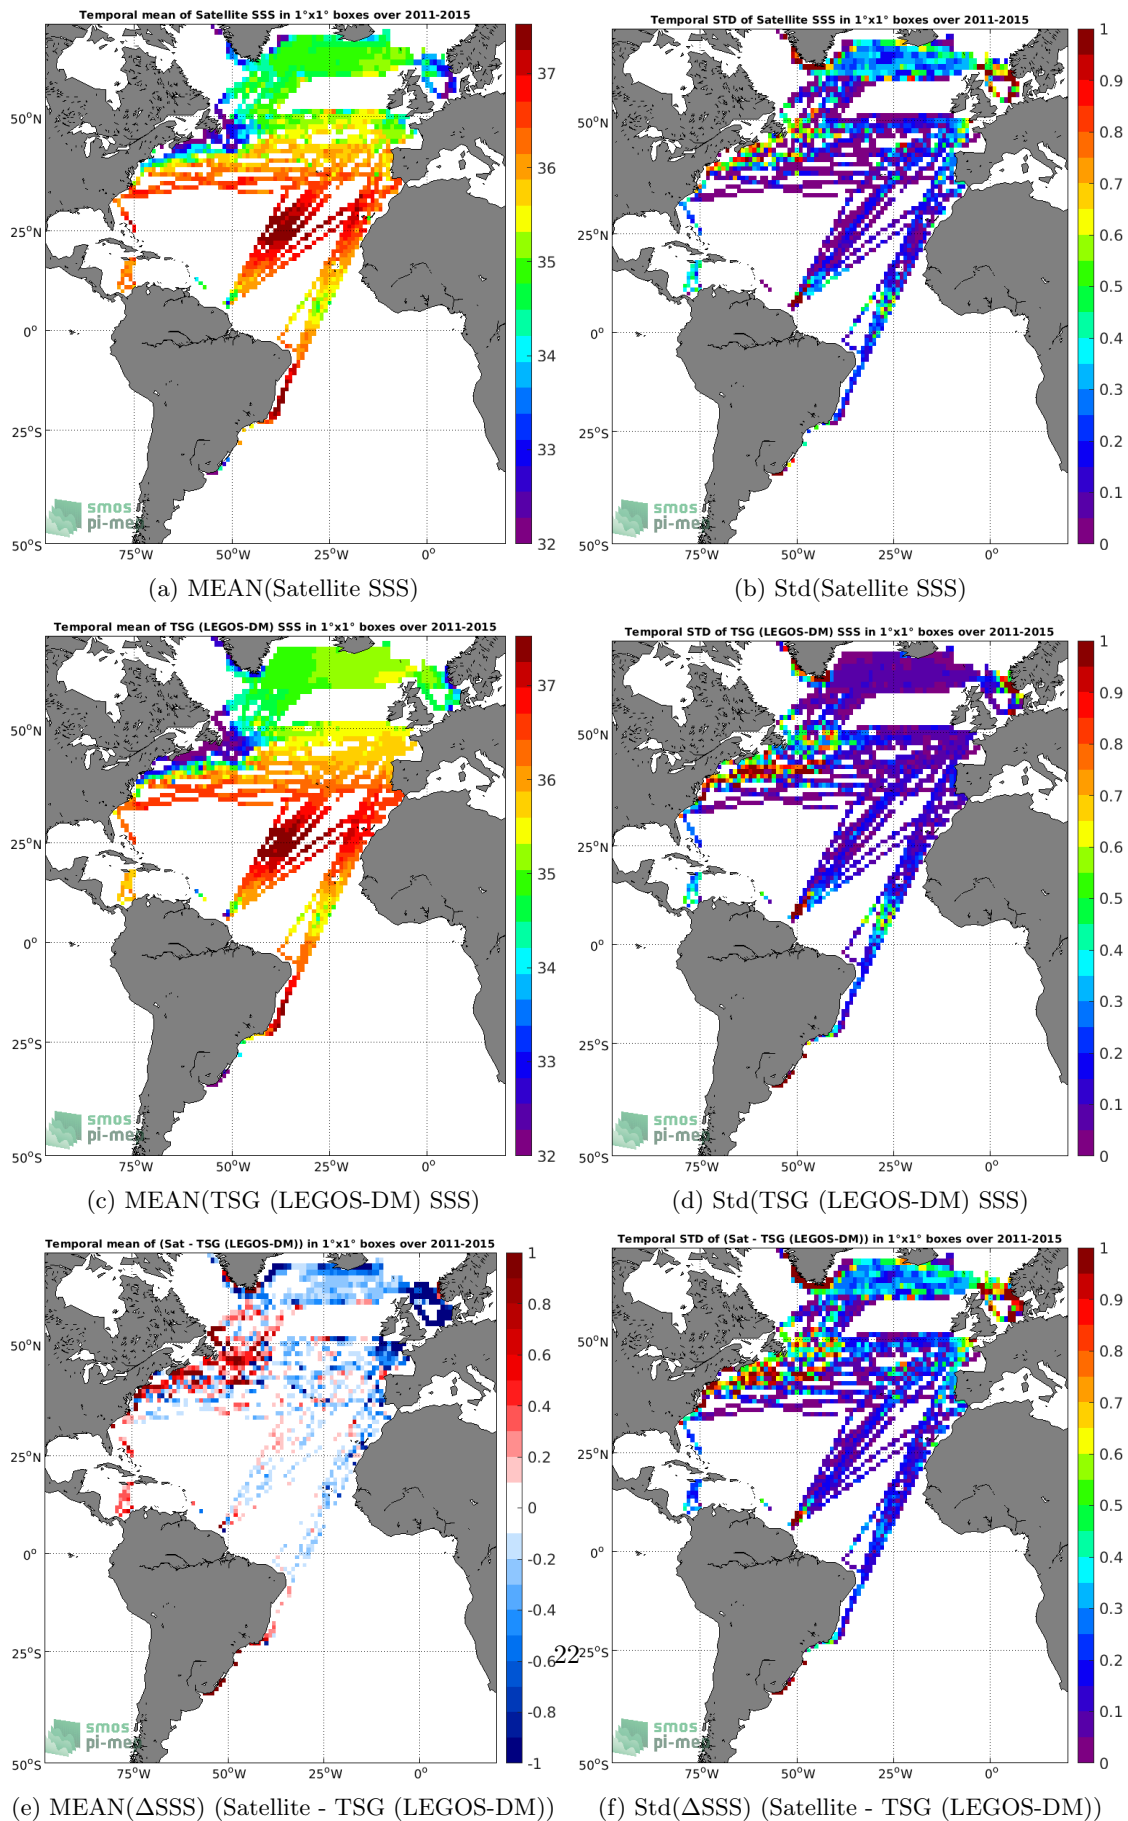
Temporal mean of Satellite SSS in 1°x1° boxes over 2011-2015

50°N
25°N
0°
25°S
50°S
75°W 50°W 25°W 0°
37
36
35
34
33
32
smos pi-mep

(a) MEAN(Satellite SSS)

Temporal STD of Satellite SSS in 1°x1° boxes over 2011-2015

50°N
25°N
0°
25°S
50°S
75°W 50°W 25°W 0°
1
0.9
0.8
0.7
0.6
0.5
0.4
0.3
0.2
0.1
0
smos pi-mep

(b) Std(Satellite SSS)

Temporal mean of TSG (LEGOS-DM) SSS in 1°x1° boxes over 2011-2015

50°N
25°N
0°
25°S
50°S
75°W 50°W 25°W 0°
37
36
35
34
33
32
smos pi-mep

(c) MEAN(TSG (LEGOS-DM) SSS)

Temporal STD of TSG (LEGOS-DM) SSS in 1°x1° boxes over 2011-2015

50°N
25°N
0°
25°S
50°S
75°W 50°W 25°W 0°
1
0.9
0.8
0.7
0.6
0.5
0.4
0.3
0.2
0.1
0
smos pi-mep

(d) Std(TSG (LEGOS-DM) SSS)

Temporal mean of (Sat - TSG (LEGOS-DM)) in 1°x1° boxes over 2011-2015

50°N
25°N
0°
25°S
50°S
75°W 50°W 25°W 0°
1
0.8
0.6
0.4
0.2
0
-0.2
-0.4
-0.6
-0.8
-1
smos pi-mep

22

(e) MEAN(ΔSSS) (Satellite - TSG (LEGOS-DM))

Temporal STD of (Sat - TSG (LEGOS-DM)) in 1°x1° boxes over 2011-2015

50°N
25°N
0°
25°S
50°S
75°W 50°W 25°W 0°
1
0.9
0.8
0.7
0.6
0.5
0.4
0.3
0.2
0.1
0
smos pi-mep

(f) Std(ΔSSS) (Satellite - TSG (LEGOS-DM))